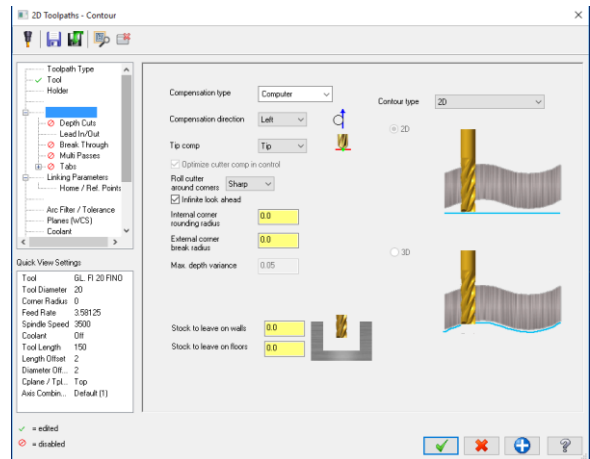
2D Toolpaths - Contour

Toolpath Type
Tool
Holder
Depth Cuts
Lead In/Out
Break Through
Multi Passes
Tabs
Linking Parameters
Home / Ref. Points
Arc Filter / Tolerance
Planes (WCS)
Coolant

Quick View Settings

| | |
|---|---|
| Tool | GL. FI 20 FINO |
| Tool Diameter | 20 |
| Corner Radius | 0 |
| Feed Rate | 3.58125 |
| Spindle Speed | 3500 |
| Coolant | Off |
| Tool Length | 150 |
| Length Offset | 2 |
| Diameter Off... | 2 |
| Cplane / Tpl... | Top |
| Axis Combin... | Default (1) |

= edited
= disabled

Compensation type Computer
Compensation direction Left
Tip comp Tip
Optimize cutter comp in control
Roll cutter around corners Sharp
Infinite look ahead
Internal corner rounding radius 0.0
External corner break radius 0.0
Max. depth variance 0.05

Contour type 2D
2D
3D

Stock to leave on walls 0.0
Stock to leave on floors 0.0